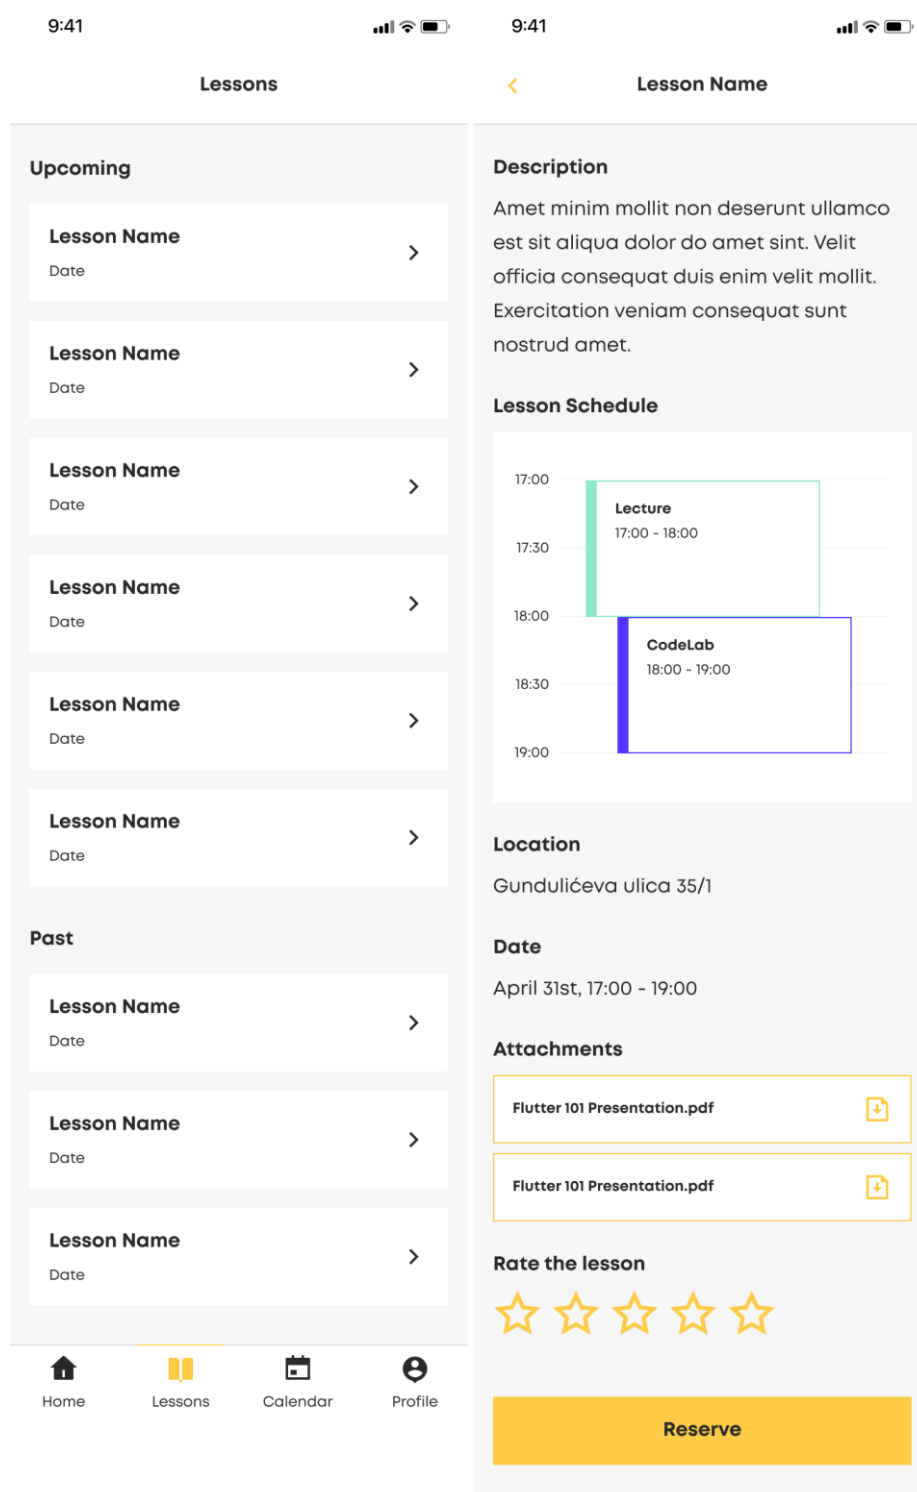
9:41

Lessons

Upcoming

Lesson Name
Date

Lesson Name
Date

Lesson Name
Date

Lesson Name
Date

Lesson Name
Date

Lesson Name
Date

Past

Lesson Name
Date

Lesson Name
Date

Lesson Name
Date

Home
Lessons
Calendar
Profile

9:41

Lesson Name

Description

Amet minim mollit non deserunt ullamco est sit aliqua dolor do amet sint. Velit officia consequat duis enim velit mollit. Exercitation veniam consequat sunt nostrud amet.

Lesson Schedule

17:00
17:30
18:00
18:30
19:00

Lecture
17:00 - 18:00

CodeLab
18:00 - 19:00

Location

Gundulićeva ulica 35/1

Date

April 31st, 17:00 - 19:00

Attachments

Flutter 101 Presentation.pdf

Flutter 101 Presentation.pdf

Rate the lesson

Reserve